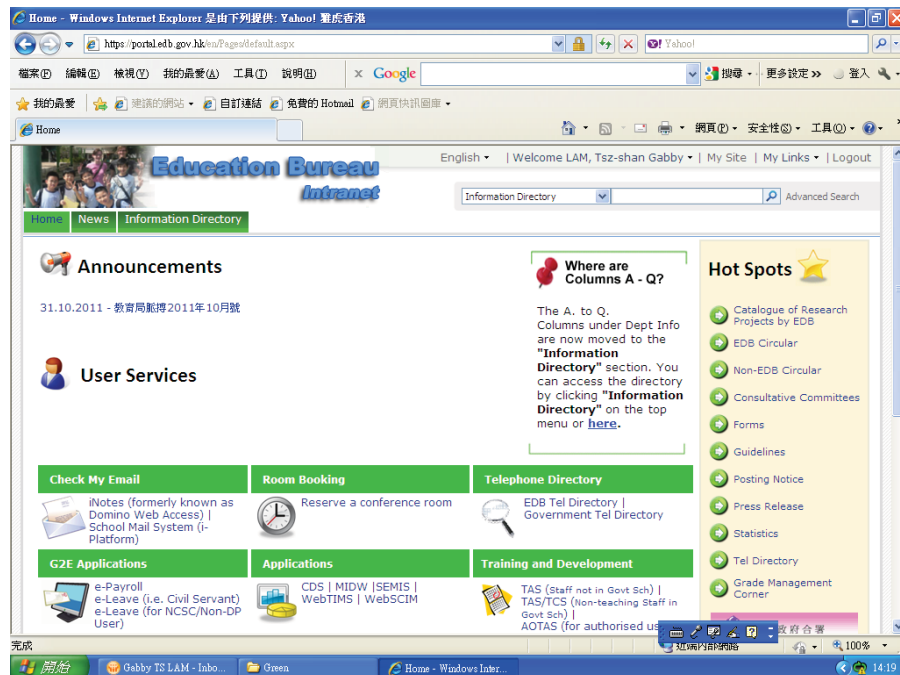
Home - Windows Internet Explorer 是由下列提供: Yahoo! 雅虎香港

https://portal.edb.gov.hk/en/Pages/default.aspx

Yahoo!

檔案(F) 編輯(E) 檢視(V) 我的最愛(A) 工具(T) 說明(H)

Google

搜尋 • 更多設定 » 登入

我的最愛 建議的網站 • 自訂連結 免費的 Hotmail 網頁快訊圖庫 •

Home

網頁(P) • 安全性(S) • 工具(O) •

Education Bureau Intranet

English • | Welcome LAM, Tsz-shan Gabby • | My Site | My Links • | Logout

Information Directory

Advanced Search

Home News Information Directory

Announcements

31.10.2011 - 教育局艦搏2011年10月號

User Services

Where are Columns A - Q?

The A. to Q. Columns under Dept Info are now moved to the **"Information Directory"** section. You can access the directory by clicking **"Information Directory"** on the top menu or **here**.

Hot Spots

Catalogue of Research Projects by EDB

EDB Circular

Non-EDB Circular

Consultative Committees

Forms

Guidelines

Posting Notice

Press Release

Statistics

Tel Directory

Grade Management Corner

| Check My Email | Room Booking | Telephone Directory |
|---|---|---|
| iNotes (formerly known as Domino Web Access) \| School Mail System (i-Platform) | Reserve a conference room | EDB Tel Directory \| Government Tel Directory |

| G2E Applications | Applications | Training and Development |
|---|---|---|
| e-Payroll e-Leave (i.e. Civil Servant) e-Leave (for NCSC/Non-DP User) | CDS \| MIDW \|SEMIS \| WebTIMS \| WebSCIM | TAS (Staff not in Govt Sch) \| TAS/TCS (Non-teaching Staff in Govt Sch) \| AOTAS (for authorised us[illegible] |

完成

近端內部網路

100%

開始 Gabby TS LAM - Inbo... Green Home - Windows Inter...

14:19